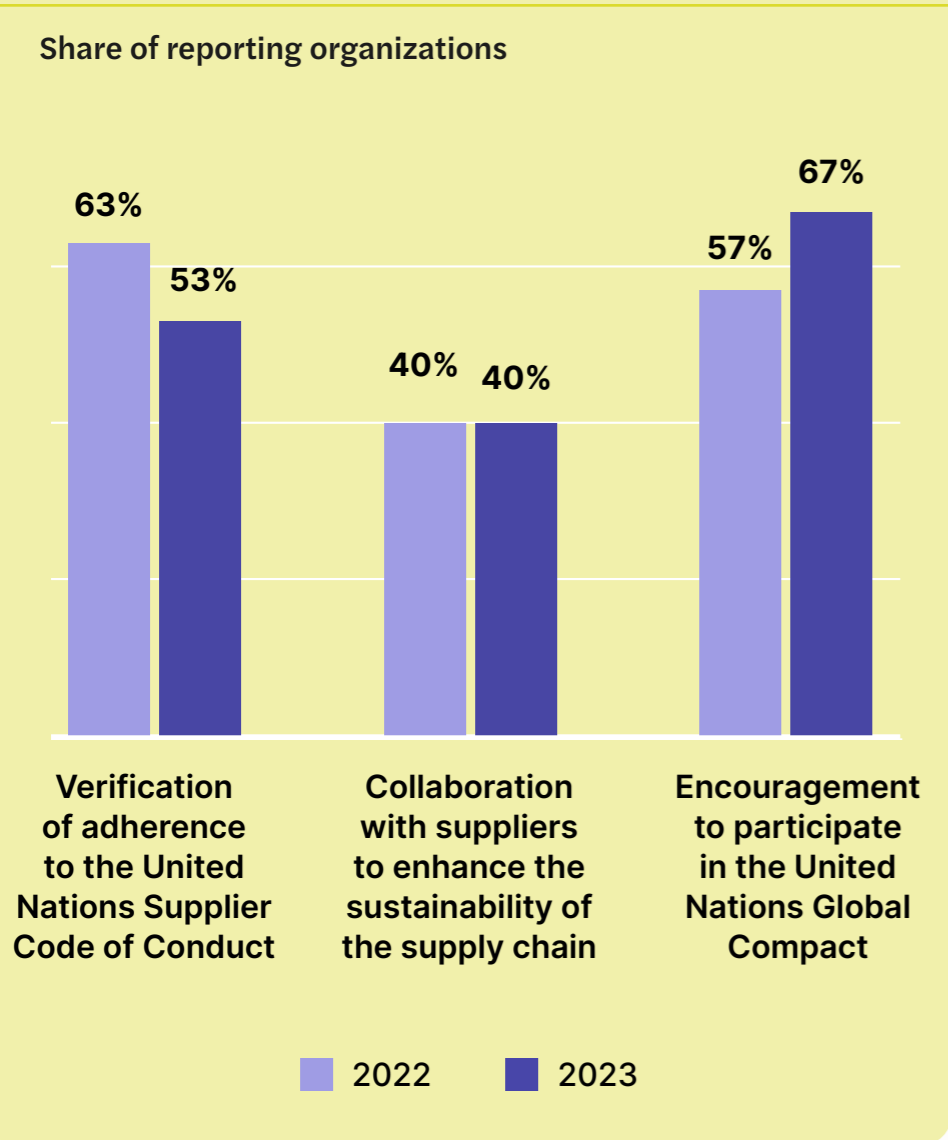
Share of reporting organizations

63%
53%
40%
40%
57%
67%

Verification of adherence to the United Nations Supplier Code of Conduct

Collaboration with suppliers to enhance the sustainability of the supply chain

Encouragement to participate in the United Nations Global Compact

2022
2023